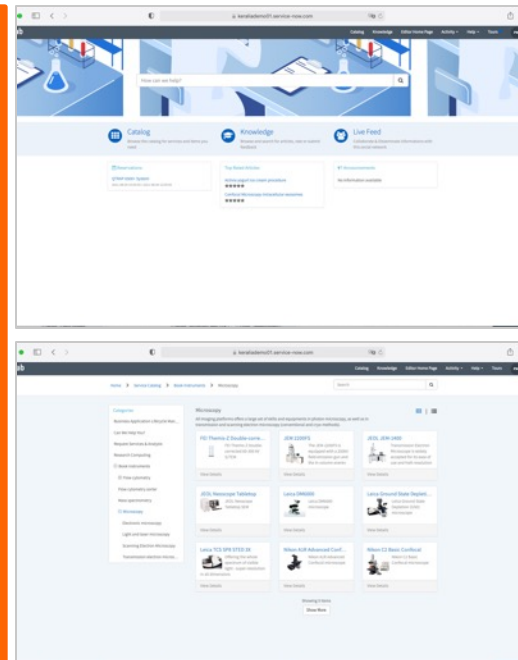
keraliademo01.service-now.com

Catalog Knowledge Edit Home Page Activity Help Tours

How can we help?

Catalog
Browse the catalog for services and items you need

Knowledge
Browse and search for articles, rate or submit feedback

Live Feed
Collaborate to disseminate information with the social network

Read Later
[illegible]

Top Rated Articles
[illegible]
Confocal Microscopy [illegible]

Announcements
No information available

keraliademo01.service-now.com

Catalog Knowledge Edit Home Page Activity Help Tours

Home > Service Catalog > Book Instruments > Microscopy

Search

Categories
Business Application Lifecycle Man...
Can We Help You?
Request Services & Analysis
Research Computing
Book Instruments
Flow cytometry
Flow cytometry sorter
Mass spectrometry
Microscopy
Electronic microscopy
Light and laser microscopy
Scanning Electron Microscopy
Transmission electron microsc...

Microscopy
All imaging platforms offers a range of skills and equipments in photon microscopy, as well as in transmission and scanning electron microscopy (conventional and cryo-methods).

FEI Thermo-Z Double-corre...
View Details

JEM 2200FS
View Details

JEOL JEM-2400
View Details

JEOL Neoscope Tabletop
JEOL Neoscope Tabletop SEM
View Details

Leica DM6000
Leica DM6000 Microscope
View Details

Leica Ground State Depleti...
View Details

Leica TCS SP8 STED 3X
View Details

Nikon A1R Advanced Conf...
Nikon A1R Advanced Confocal Microscope
View Details

Nikon C2 Basic Confocal
Nikon C2 Basic Confocal Microscope
View Details

Showing 9 items
Show More